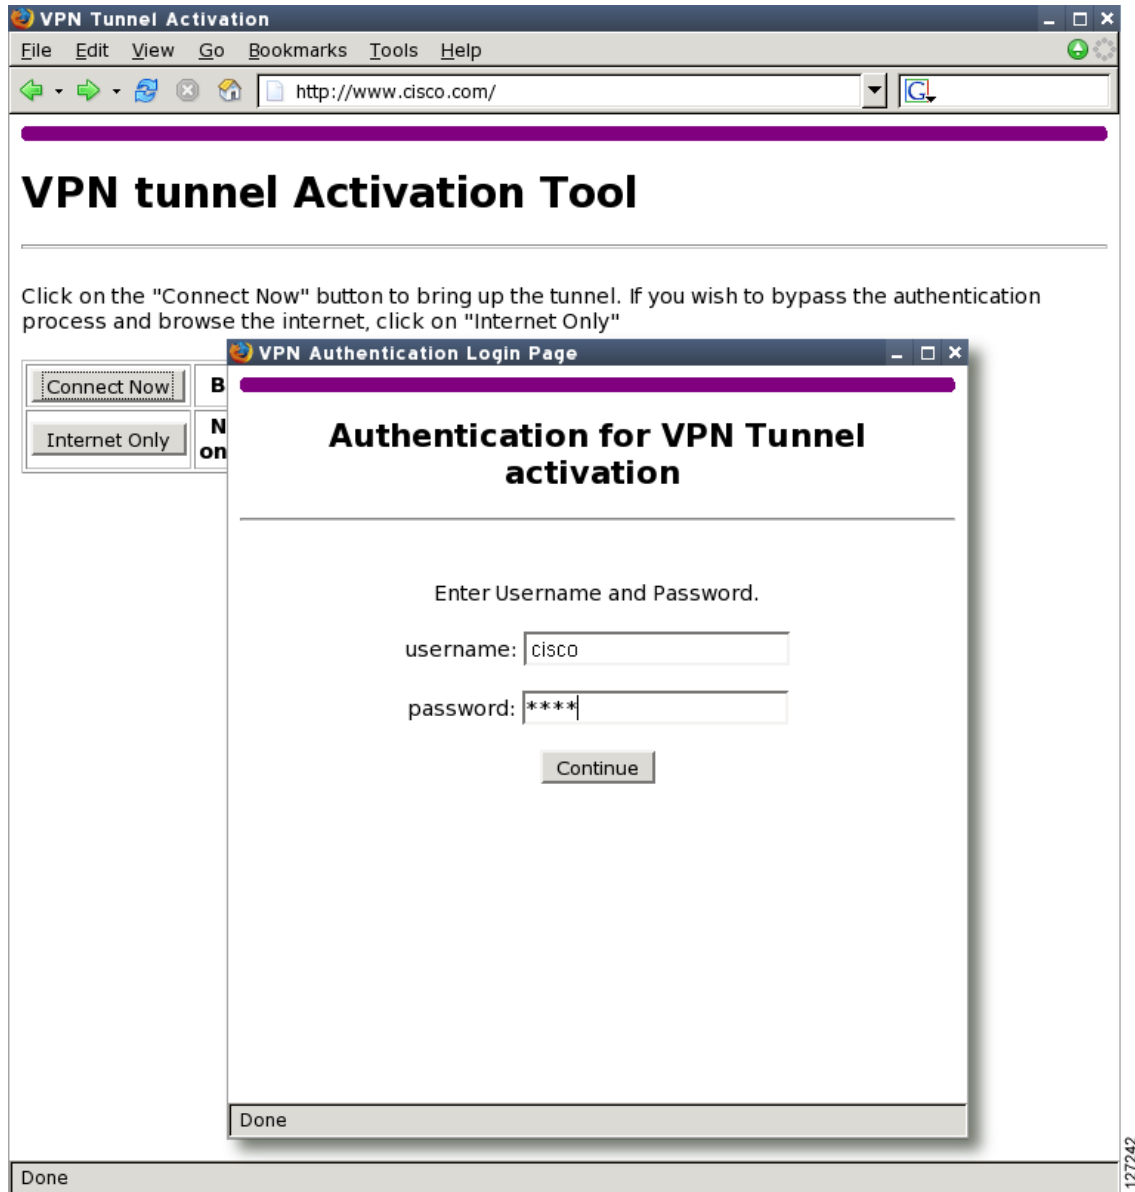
VPN Tunnel Activation

File Edit View Go Bookmarks Tools Help

http://www.cisco.com/

VPN tunnel Activation Tool

Click on the "Connect Now" button to bring up the tunnel. If you wish to bypass the authentication process and browse the internet, click on "Internet Only"

| Connect Now | B |
|---|---|
| Internet Only | N on |

VPN Authentication Login Page

Authentication for VPN Tunnel activation

Enter Username and Password.

username: cisco

password: ****

Continue

Done

Done

127242